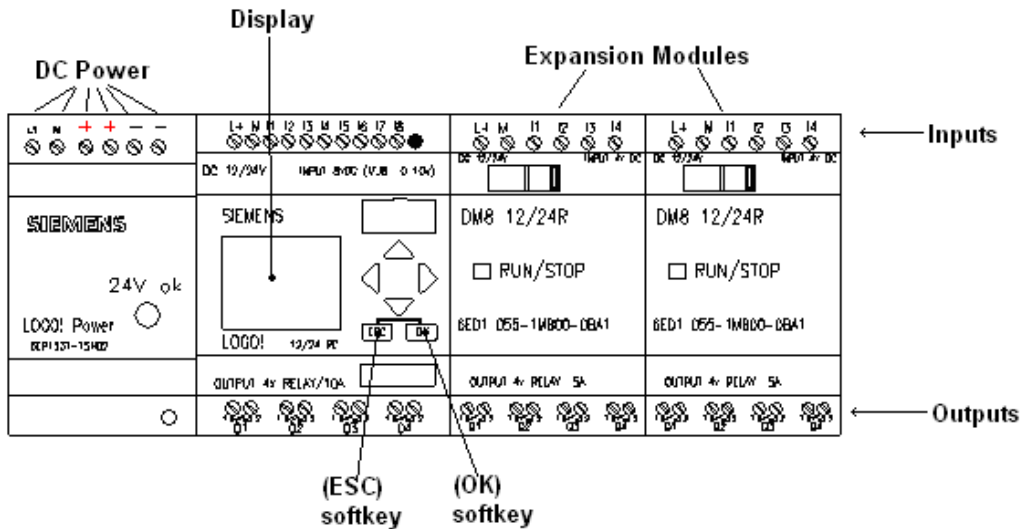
Display

DC Power

Expansion Modules

Inputs

L1 N + + — —

L+ M I1 I2 I3 I4 I5 I6 I7 I8

DC 12/24V INPUT 8VDC (V.I8 0 10V)

L+ M I1 I2 I3 I4

DC 12/24V INPUT 4x DC

L+ M I1 I2 I3 I4

DC 12/24V INPUT 4x DC

SIEMENS

24V ok

LOGO! Power

6EP1 331-1SH02

SIEMENS

LOGO! 12/24 RC

ESC OK

DM8 12/24R

RUN/STOP

6ED1 055-1MB00-0BA1

DM8 12/24R

RUN/STOP

6ED1 055-1MB00-0BA1

OUTPUT 4x RELAY/10A

OUTPUT 4x RELAY 5A

OUTPUT 4x RELAY 5A

Q1 Q2 Q3 Q4

Q1 Q2 Q3 Q4

Q1 Q2 Q3 Q4

Outputs

(ESC) softkey

(OK) softkey